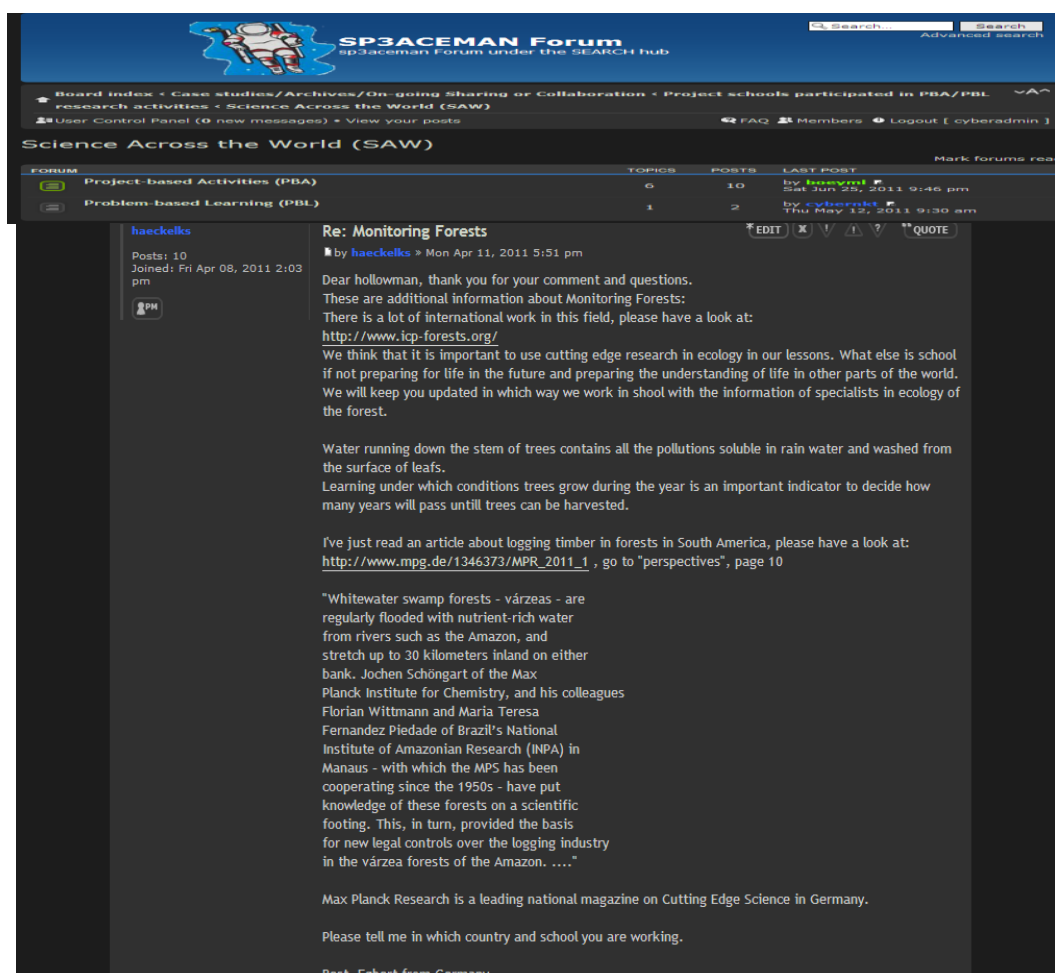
SP3ACEMAN Forum
sp3aceman Forum under the SEARCH hub

Search... Search
Advanced search

Board index ‹ Case studies/Archives/On-going Sharing or Collaboration ‹ Project schools participated in PBA/PBL research activities ‹ Science Across the World (SAW)

User Control Panel (0 new messages) • View your posts

FAQ Members Logout [ cyberadmin ]

Science Across the World (SAW)

Mark forums rea

| FORUM | TOPICS | POSTS | LAST POST |
|---|---|---|---|
| Project-based Activities (PBA) | 6 | 10 | by boeyml Sat Jun 25, 2011 9:46 pm |
| Problem-based Learning (PBL) | 1 | 2 | by cybernkt Thu May 12, 2011 9:30 am |

haeckelks

Posts: 10
Joined: Fri Apr 08, 2011 2:03 pm

PM

Re: Monitoring Forests

EDIT QUOTE

by haeckelks » Mon Apr 11, 2011 5:51 pm

Dear hollowman, thank you for your comment and questions.
These are additional information about Monitoring Forests:
There is a lot of international work in this field, please have a look at:
http://www.icp-forests.org/
We think that it is important to use cutting edge research in ecology in our lessons. What else is school if not preparing for life in the future and preparing the understanding of life in other parts of the world. We will keep you updated in which way we work in shool with the information of specialists in ecology of the forest.

Water running down the stem of trees contains all the pollutions soluble in rain water and washed from the surface of leafs.
Learning under which conditions trees grow during the year is an important indicator to decide how many years will pass untill trees can be harvested.

I've just read an article about logging timber in forests in South America, please have a look at:
http://www.mpg.de/1346373/MPR_2011_1 , go to "perspectives", page 10

"Whitewater swamp forests - várzeas - are regularly flooded with nutrient-rich water from rivers such as the Amazon, and stretch up to 30 kilometers inland on either bank. Jochen Schöngart of the Max Planck Institute for Chemistry, and his colleagues Florian Wittmann and Maria Teresa Fernandez Piedade of Brazil's National Institute of Amazonian Research (INPA) in Manaus - with which the MPS has been cooperating since the 1950s - have put knowledge of these forests on a scientific footing. This, in turn, provided the basis for new legal controls over the logging industry in the várzea forests of the Amazon. ...."

Max Planck Research is a leading national magazine on Cutting Edge Science in Germany.

Please tell me in which country and school you are working.

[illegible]